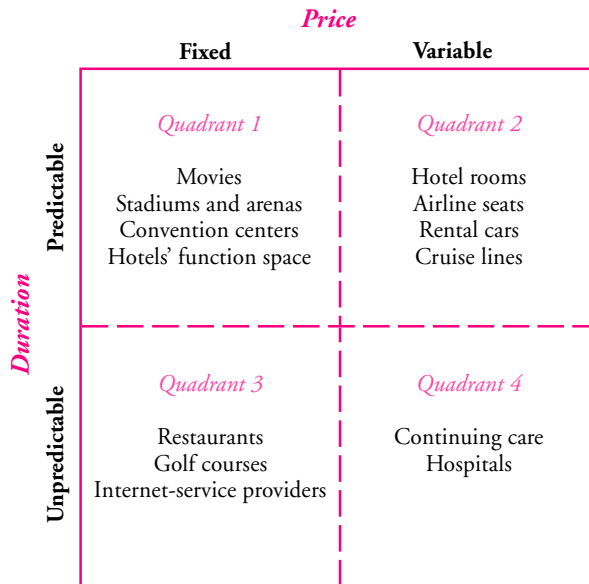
Price

| | Fixed | Variable |
|---|---|---|
| Predictable | Quadrant 1<br>Movies<br>Stadiums and arenas<br>Convention centers<br>Hotels' function space | Quadrant 2<br>Hotel rooms<br>Airline seats<br>Rental cars<br>Cruise lines |
| Unpredictable | Quadrant 3<br>Restaurants<br>Golf courses<br>Internet-service providers | Quadrant 4<br>Continuing care<br>Hospitals |

Duration